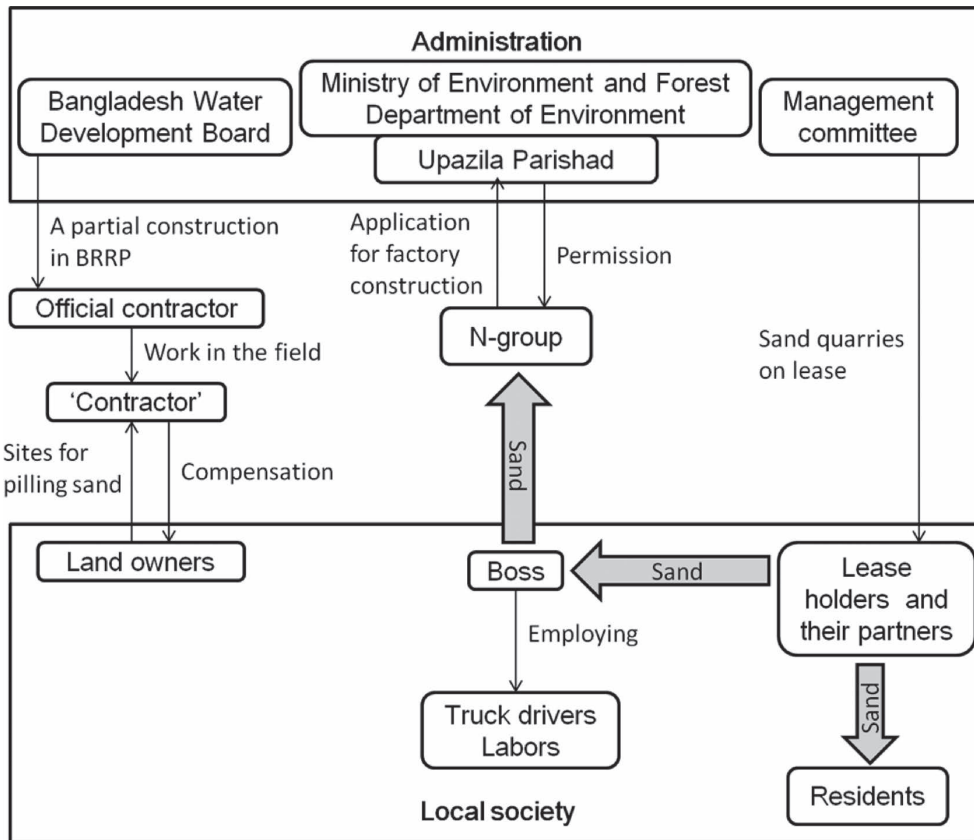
Administration

Bangladesh Water Development Board

Ministry of Environment and Forest Department of Environment

Management committee

Upazila Parishad

A partial construction in BRRP

Application for factory construction

Permission

Official contractor

Work in the field

N-group

Sand quarries on lease

'Contractor'

Sand

Sites for pilling sand

Compensation

Land owners

Boss

Sand

Lease holders and their partners

Employing

Sand

Truck drivers Labors

Residents

Local society